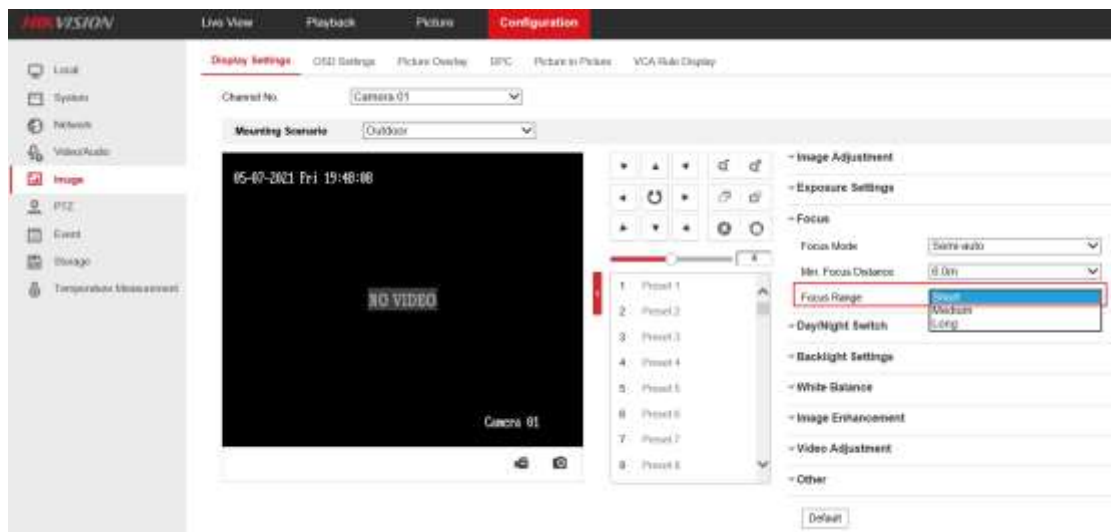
HIKVISION

Live View Playback Picture Configuration

Local
System
Network
Video/Audio
Image
PTZ
Event
Storage
Temperature Measurement

Display Settings OSD Settings Picture Overlay DPC Picture in Picture VCA Rule Display

Channel No. Camera 01

Mounting Scenario Outdoor

05-07-2021 Fri 19:48:08

NO VIDEO

Camera 01

4

1 Preset 1
2 Preset 2
3 Preset 3
4 Preset 4
5 Preset 5
6 Preset 6
7 Preset 7
8 Preset 8

Image Adjustment
Exposure Settings
Focus
Focus Mode Semi-auto
Min. Focus Distance 6.0m
Focus Range Short
Medium
Long
Day/Night Switch
Backlight Settings
White Balance
Image Enhancement
Video Adjustment
Other

Default